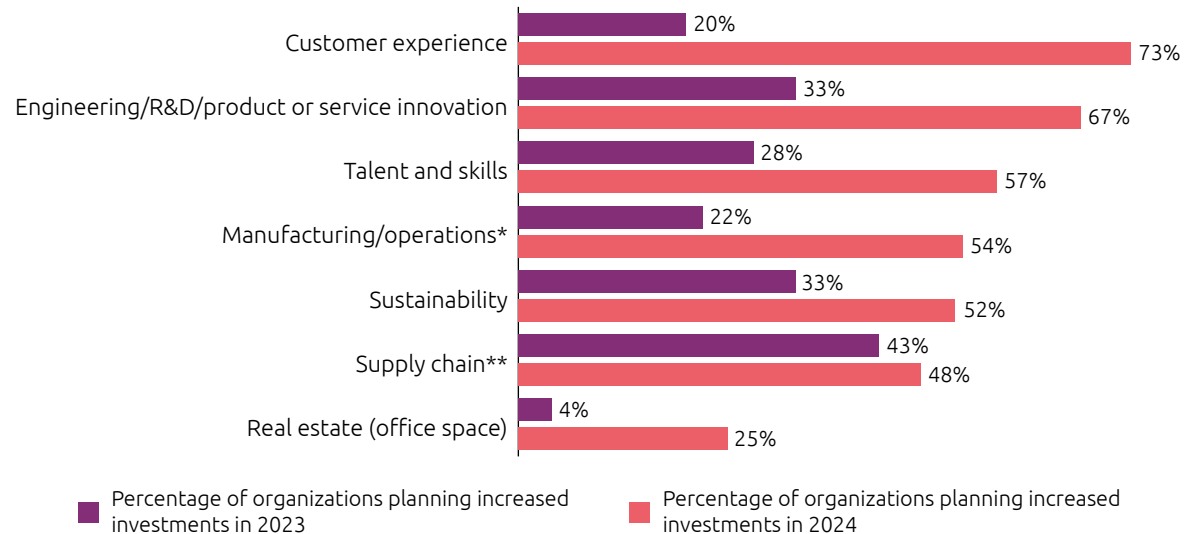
| | Percentage of organizations planning increased investments in 2023 | Percentage of organizations planning increased investments in 2024 |
|---|---|---|
| Customer experience | 20% | 73% |
| Engineering/R&D/product or service innovation | 33% | 67% |
| Talent and skills | 28% | 57% |
| Manufacturing/operations* | 22% | 54% |
| Sustainability | 33% | 52% |
| Supply chain** | 43% | 48% |
| Real estate (office space) | 4% | 25% |

Percentage of organizations planning increased investments in 2023

Percentage of organizations planning increased investments in 2024